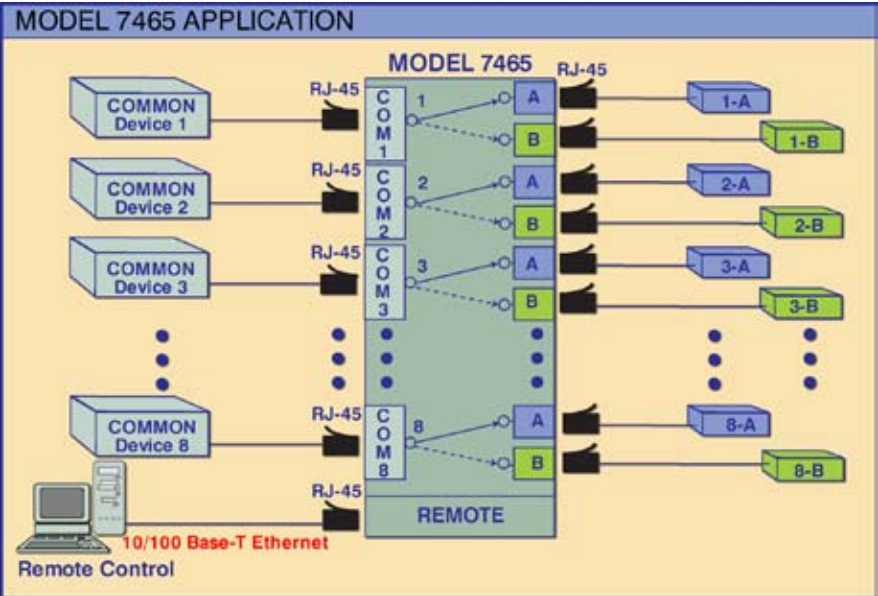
MODEL 7465 APPLICATION

MODEL 7465

COMMON Device 1

RJ-45

COM 1

1

A

B

RJ-45

1-A

1-B

COMMON Device 2

RJ-45

COM 2

2

A

B

2-A

2-B

COMMON Device 3

RJ-45

COM 3

3

A

B

3-A

3-B

COMMON Device 8

RJ-45

COM 8

8

A

B

8-A

8-B

RJ-45

REMOTE

10/100 Base-T Ethernet

Remote Control